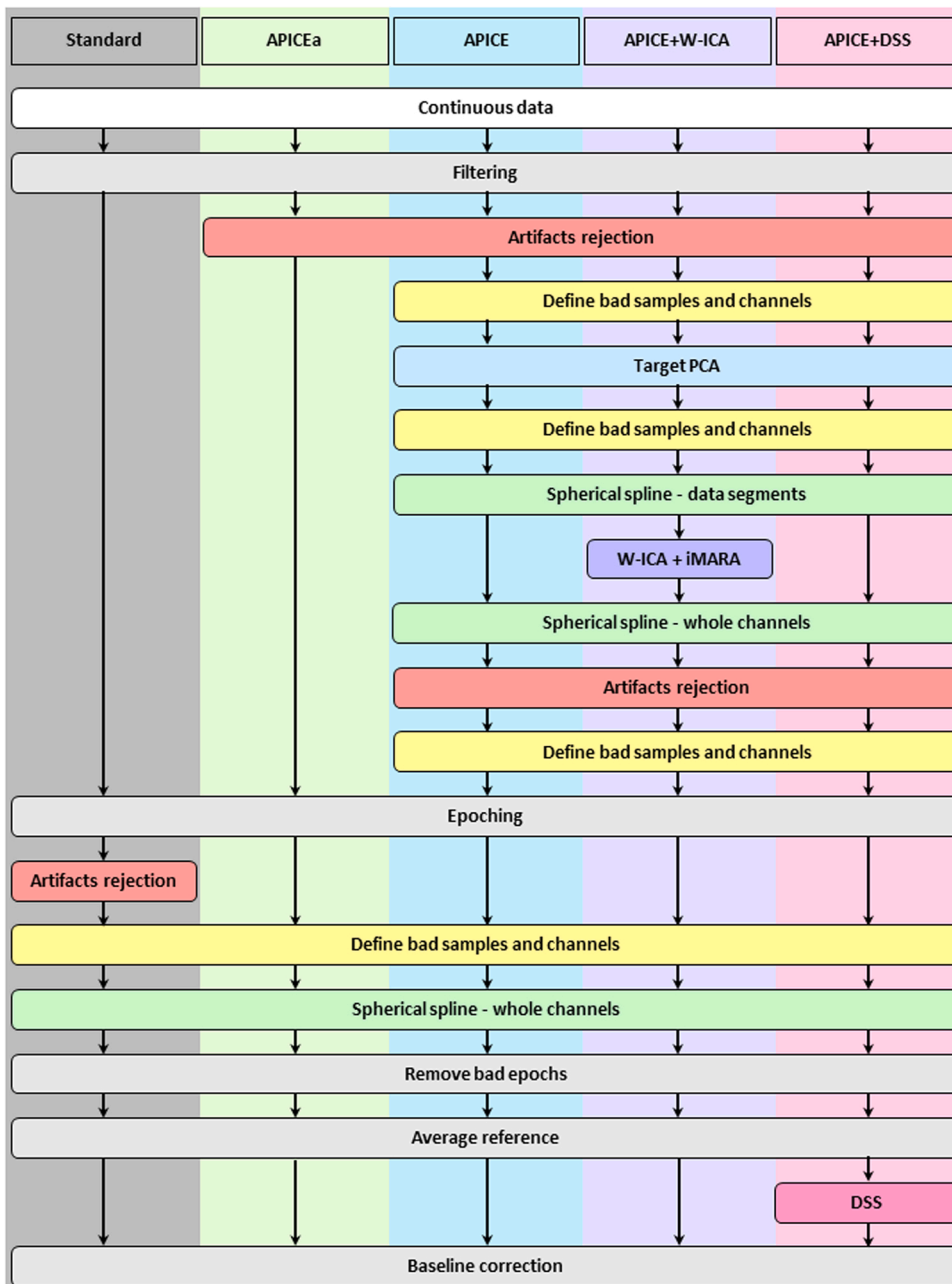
Standard

APICEa

APICE

APICE+W-ICA

APICE+DSS

Continuous data

Filtering

Artifacts rejection

Define bad samples and channels

Target PCA

Define bad samples and channels

Spherical spline - data segments

W-ICA + iMARA

Spherical spline - whole channels

Artifacts rejection

Define bad samples and channels

Epoching

Artifacts rejection

Define bad samples and channels

Spherical spline - whole channels

Remove bad epochs

Average reference

DSS

Baseline correction